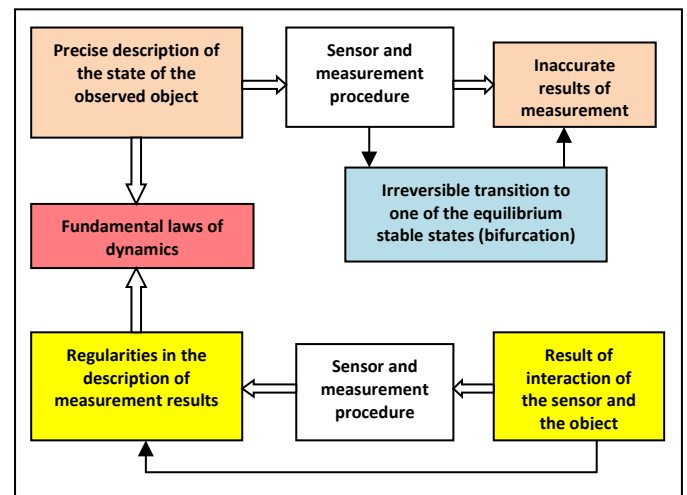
Precise description of the state of the observed object

Sensor and measurement procedure

Inaccurate results of measurement

Irreversible transition to one of the equilibrium stable states (bifurcation)

Fundamental laws of dynamics

Regularities in the description of measurement results

Sensor and measurement procedure

Result of interaction of the sensor and the obiect